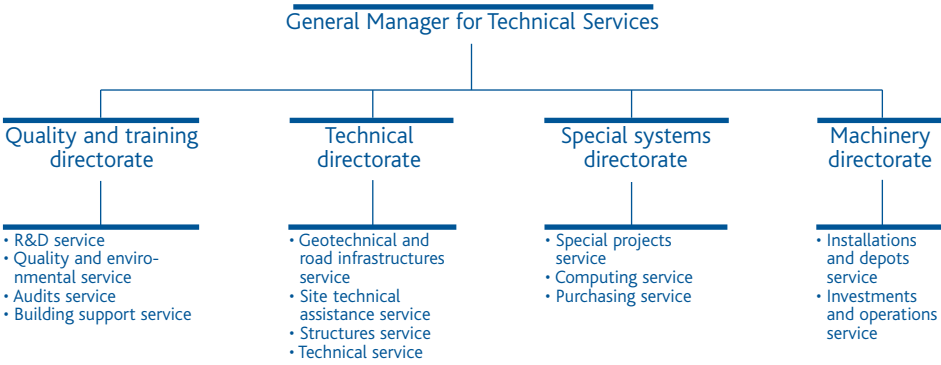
General Manager for Technical Services

Quality and training directorate

• R&D service
• Quality and environmental service
• Audits service
• Building support service

Technical directorate

• Geotechnical and road infrastructures service
• Site technical assistance service
• Structures service
• Technical service

Special systems directorate

• Special projects service
• Computing service
• Purchasing service

Machinery directorate

• Installations and depots service
• Investments and operations service